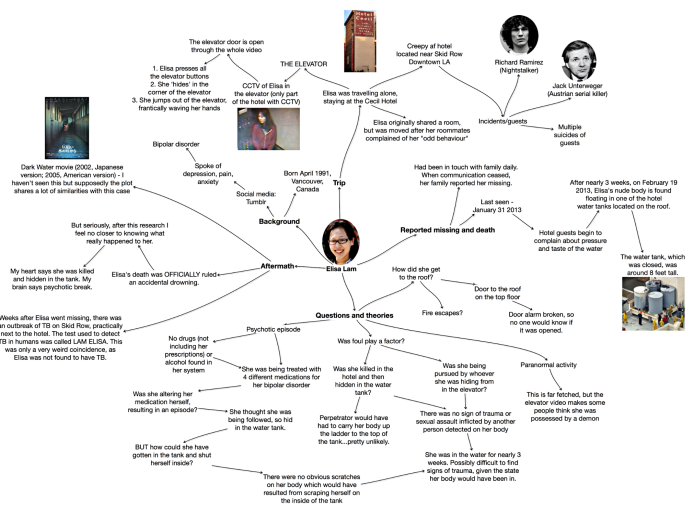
The elevator door is open through the whole video

1. Elisa presses all the elevator buttons
2. She 'hides' in the corner of the elevator
3. She jumps out of the elevator, frantically waving her hands

CCTV of Elisa in the elevator (only part of the hotel with CCTV)

THE ELEVATOR

Creepy af hotel located near Skid Row Downtown LA

Richard Ramirez (Nightstalker)

Jack Unterweger (Austrian serial killer)

Elisa was travelling alone, staying at the Cecil Hotel

Elisa originally shared a room, but was moved after her roommates complained of her "odd behaviour"

Incidents/guests

Multiple suicides of guests

Dark Water movie (2002, Japanese version; 2005, American version) - I haven't seen this but supposedly the plot shares a lot of similarities with this case

Bipolar disorder

Spoke of depression, pain, anxiety

Social media: Tumblr

Born April 1991, Vancouver, Canada

Trip

Background

Had been in touch with family daily. When communication ceased, her family reported her missing.

Last seen - January 31 2013

After nearly 3 weeks, on February 19 2013, Elisa's nude body is found floating in one of the hotel water tanks located on the roof.

Hotel guests begin to complain about pressure and taste of the water

The water tank, which was closed, was around 8 feet tall.

Reported missing and death

But seriously, after this research I feel no closer to knowing what really happened to her.

My heart says she was killed and hidden in the tank. My brain says psychotic break.

Elisa's death was OFFICIALLY ruled an accidental drowning.

Aftermath

Elisa Lam

How did she get to the roof?

Fire escapes?

Door to the roof on the top floor

Door alarm broken, so no one would know if it was opened.

Weeks after Elisa went missing, there was an outbreak of TB on Skid Row, practically next to the hotel. The test used to detect TB in humans was called LAM ELISA. This was only a very weird coincidence, as Elisa was not found to have TB.

Questions and theories

Psychotic episode

No drugs (not including her prescriptions) or alcohol found in her system

She was being treated with 4 different medications for her bipolar disorder

Was foul play a factor?

Was she killed in the hotel and then hidden in the water tank?

Was she being pursued by whoever she was hiding from in the elevator?

Paranormal activity

This is far fetched, but the elevator video makes some people think she was possessed by a demon

Was she altering her medication herself, resulting in an episode?

She thought she was being followed, so hid in the water tank.

Perpetrator would have had to carry her body up the ladder to the top of the tank...pretty unlikely.

There was no sign of trauma or sexual assault inflicted by another person detected on her body

BUT how could she have gotten in the tank and shut herself inside?

She was in the water for nearly 3 weeks. Possibly difficult to find signs of trauma, given the state her body would have been in.

There were no obvious scratches on her body which would have resulted from scraping herself on the inside of the tank